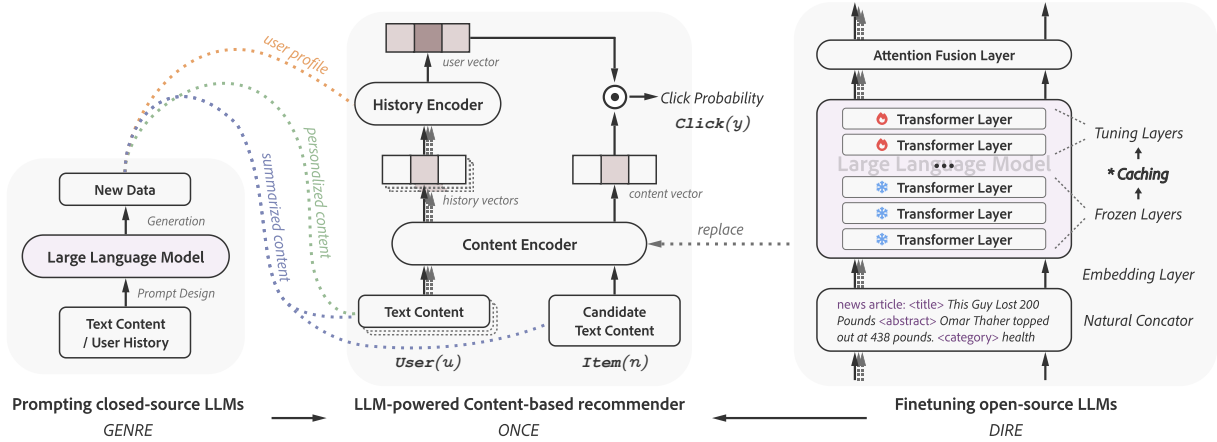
New Data

Generation

Large Language Model

Prompt Design

Text Content / User History

user profile

personalized content

summarized content

user vector

History Encoder

Click Probability

Click(y)

history vectors

content vector

Content Encoder

replace

Text Content

Candidate Text Content

User(u)

Item(n)

Attention Fusion Layer

Transformer Layer

Transformer Layer

Large Language Model

Transformer Layer

Transformer Layer

Transformer Layer

Tuning Layers

* Caching

Frozen Layers

Embedding Layer

news article: <title> This Guy Lost 200 Pounds <abstract> Omar Thaher topped out at 438 pounds. <category> health

Natural Concator

Prompting closed-source LLMs
GENRE

LLM-powered Content-based recommender
ONCE

Finetuning open-source LLMs
DIRE